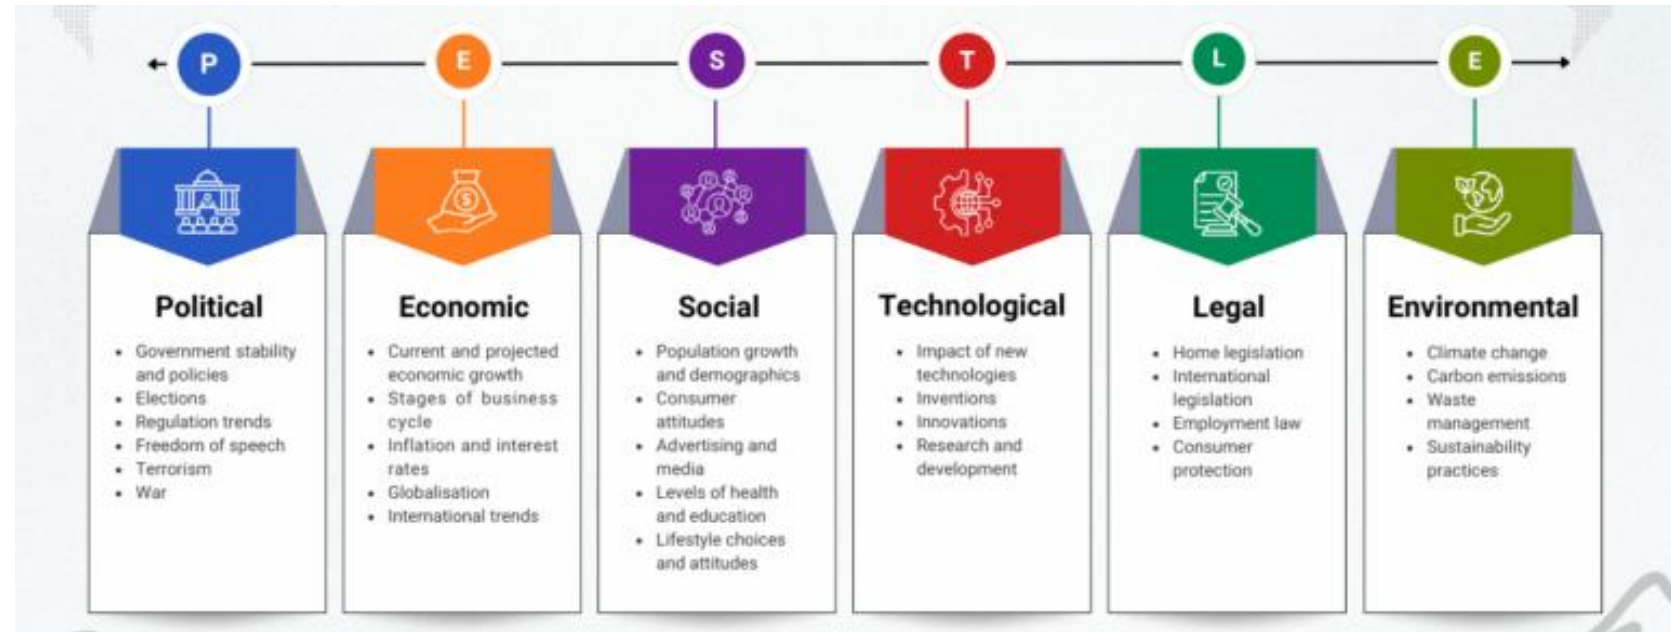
P E S T L E

Political
- Government stability and policies
- Elections
- Regulation trends
- Freedom of speech
- Terrorism
- War

Economic
- Current and projected economic growth
- Stages of business cycle
- Inflation and interest rates
- Globalisation
- International trends

Social
- Population growth and demographics
- Consumer attitudes
- Advertising and media
- Levels of health and education
- Lifestyle choices and attitudes

Technological
- Impact of new technologies
- Inventions
- Innovations
- Research and development

Legal
- Home legislation
- International legislation
- Employment law
- Consumer protection

Environmental
- Climate change
- Carbon emissions
- Waste management
- Sustainability practices